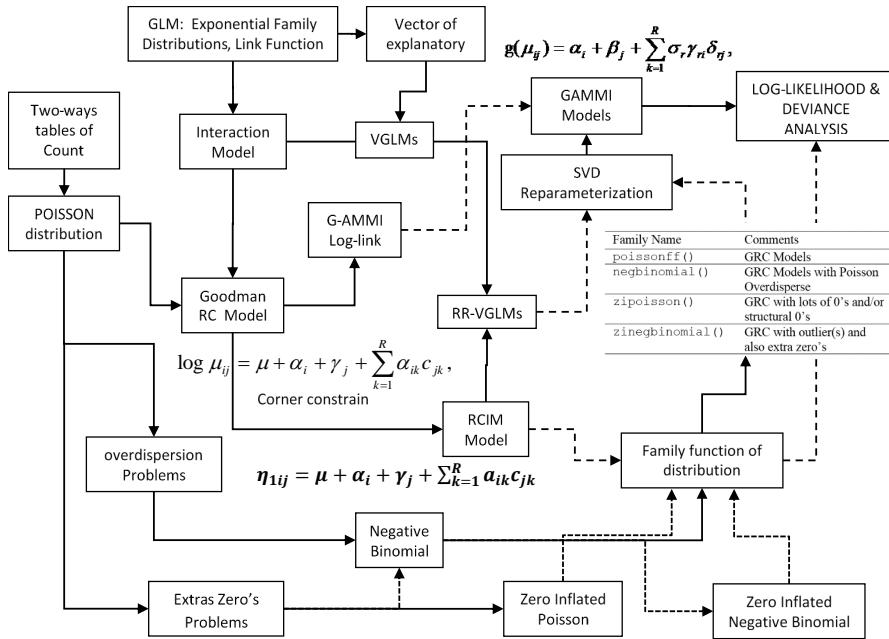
GLM: Exponential Family Distributions, Link Function

Vector of explanatory

$g(\mu_{ij}) = \alpha_i + \beta_j + \sum_{k=1}^{R} \sigma_r \gamma_{ri} \delta_{rj},$

Two-ways tables of Count

Interaction Model

VGLMs

GAMMI Models

LOG-LIKELIHOOD & DEVIANCE ANALYSIS

SVD Reparameterization

POISSON distribution

G-AMMI Log-link

| Family Name | Comments |
|---|---|
| poissonff() | GRC Models |
| negbinomial() | GRC Models with Poisson Overdisperse |
| zipoisson() | GRC with lots of 0's and/or structural 0's |
| zinegbinomial() | GRC with outlier(s) and also extra zero's |

Goodman RC Model

RR-VGLMs

$\log \mu_{ij} = \mu + \alpha_i + \gamma_j + \sum_{k=1}^{R} \alpha_{ik} c_{jk},$

Corner constrain

RCIM Model

overdispersion Problems

Family function of distribution

$\eta_{1ij} = \mu + \alpha_i + \gamma_j + \sum_{k=1}^{R} a_{ik} c_{jk}$

Negative Binomial

Extras Zero's Problems

Zero Inflated Poisson

Zero Inflated Negative Binomial